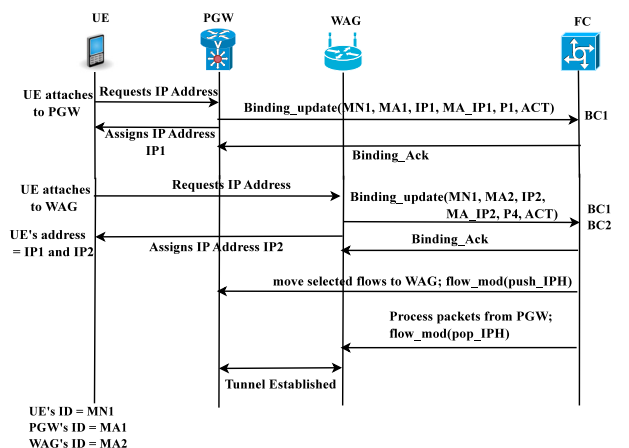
UE

PGW

WAG

FC

UE attaches to PGW

Requests IP Address

Binding_update(MN1, MA1, IP1, MA_IP1, P1, ACT)

BC1

Assigns IP Address IP1

Binding_Ack

UE attaches to WAG

Requests IP Address

Binding_update(MN1, MA2, IP2, MA_IP2, P4, ACT)

BC1
BC2

UE's address = IP1 and IP2

Assigns IP Address IP2

Binding_Ack

move selected flows to WAG; flow_mod(push_IPH)

Process packets from PGW; flow_mod(pop_IPH)

Tunnel Established

UE's ID = MN1
PGW's ID = MA1
WAG's ID = MA2